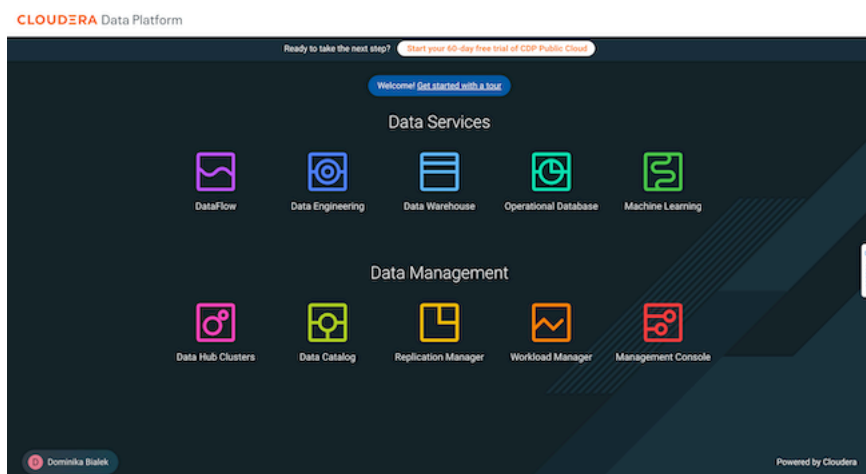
CLOUDERA Data Platform

Ready to take the next step? Start your 60-day free trial of CDP Public Cloud

Welcome! Get started with a tour

Data Services

DataFlow
Data Engineering
Data Warehouse
Operational Database
Machine Learning

Data Management

Data Hub Clusters
Data Catalog
Replication Manager
Workload Manager
Management Console

D Dominika Bialek

Powered by Cloudera